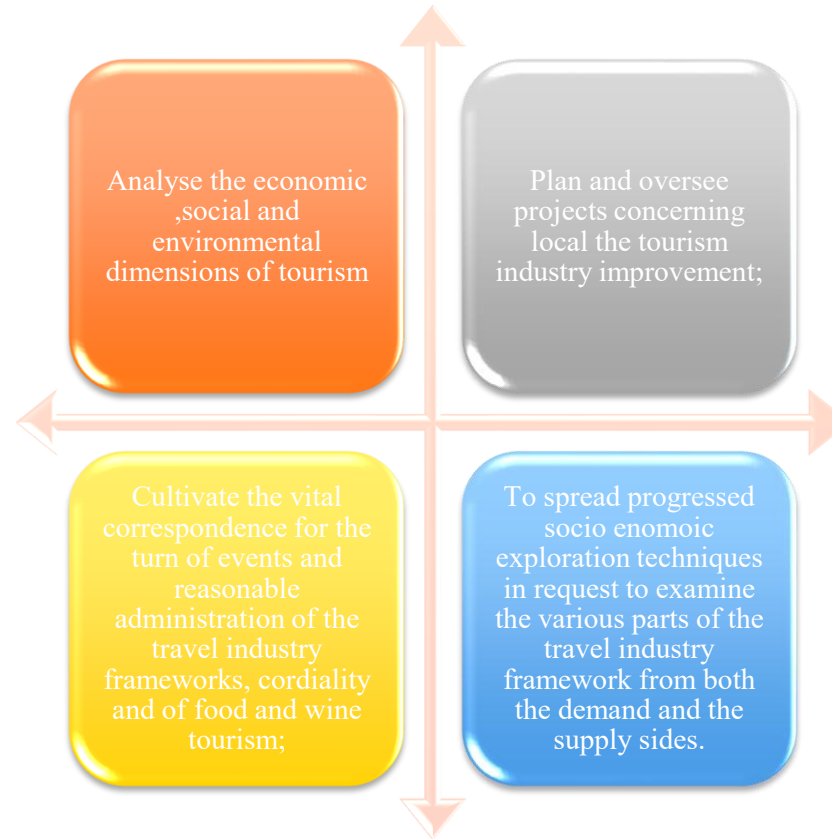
Analyse the economic ,social and environmental dimensions of tourism

Plan and oversee projects concerning local the tourism industry improvement;

Cultivate the vital correspondence for the turn of events and reasonable administration of the travel industry frameworks, cordiality and of food and wine tourism;

To spread progressed socio enomoic exploration techniques in request to examine the various parts of the travel industry framework from both the demand and the supply sides.